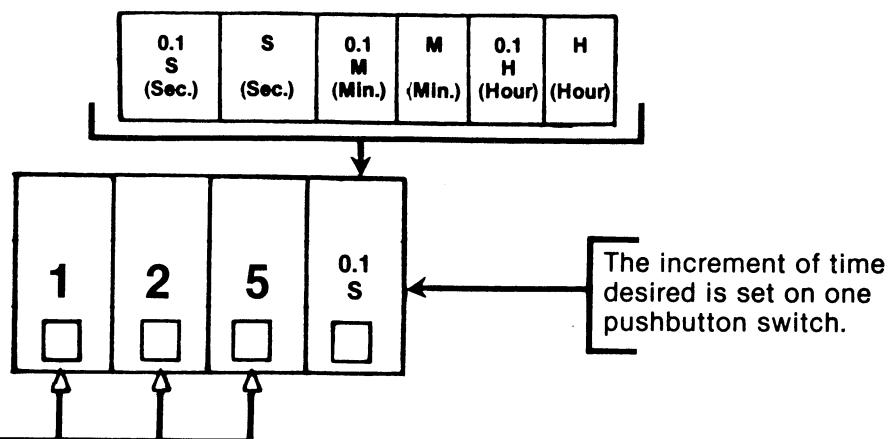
| 0.1 S (Sec.) | S (Sec.) | 0.1 M (Min.) | M (Min.) | 0.1 H (Hour) | H (Hour) |
|---|---|---|---|---|---|

| 1 | 2 | 5 | 0.1 S |
|---|---|---|---|

The increment of time desired is set on one pushbutton switch.